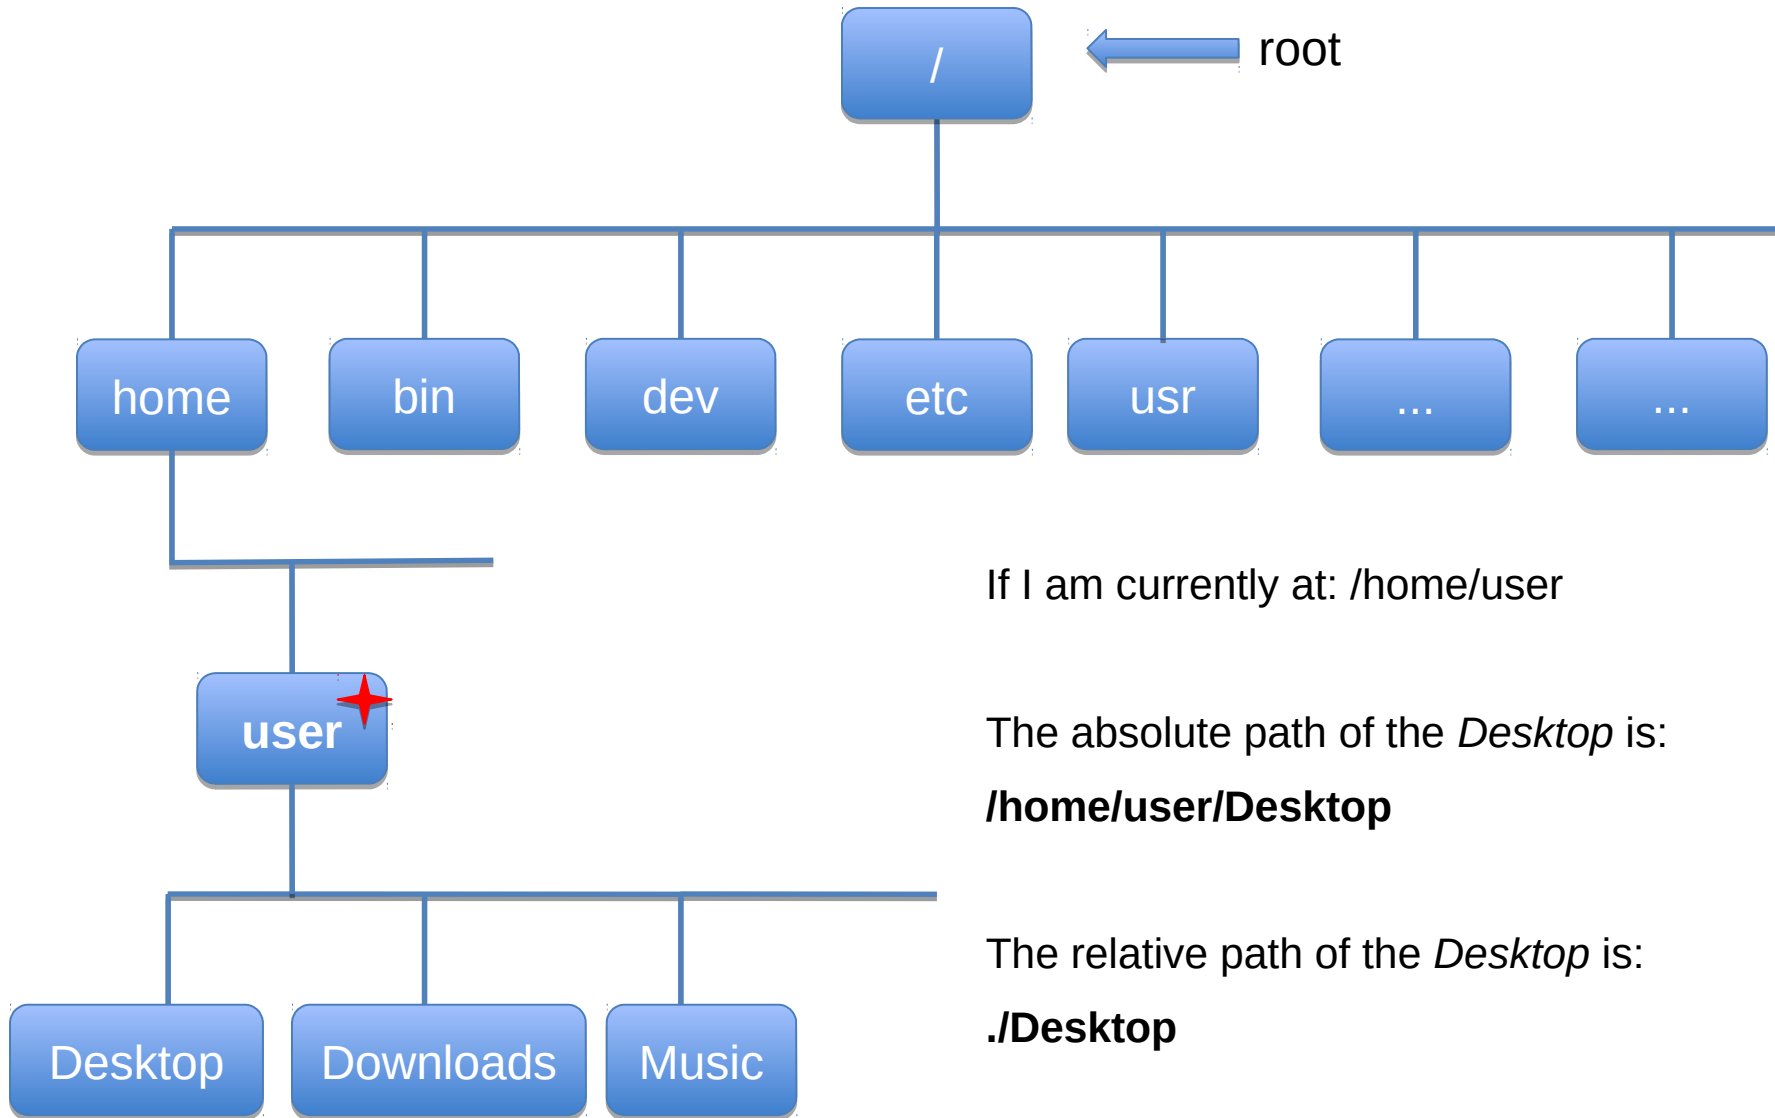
/

root

home

bin

dev

etc

usr

...

...

user

Desktop

Downloads

Music

If I am currently at: /home/user

The absolute path of the *Desktop* is:

**/home/user/Desktop**

The relative path of the *Desktop* is:

**./Desktop**